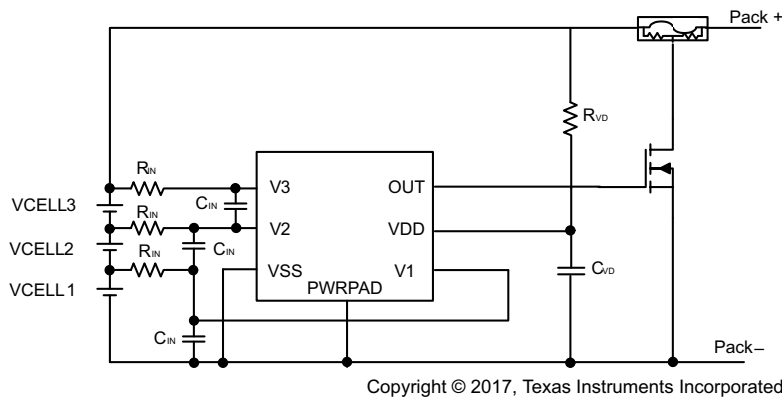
Pack +

$R_{VD}$

$R_{IN}$

V3

OUT

VCELL3

$C_{IN}$

$R_{IN}$

V2

VDD

VCELL2

$C_{IN}$

$R_{IN}$

VSS

V1

$C_{VD}$

VCELL 1

PWRPAD

$C_{IN}$

Pack–

Copyright © 2017, Texas Instruments Incorporated